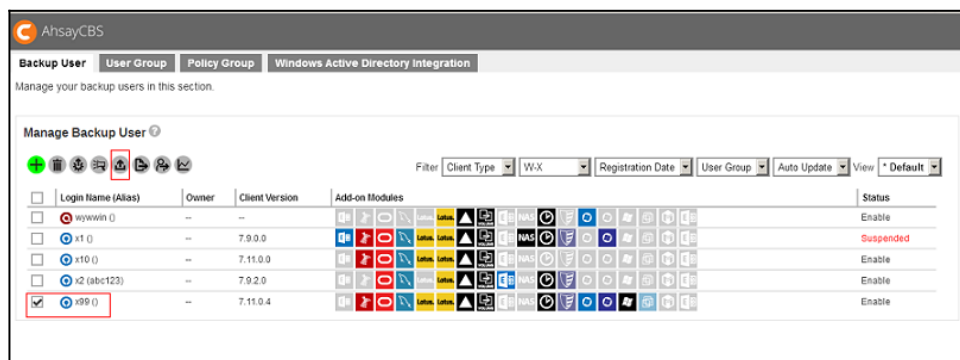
AhsayCBS

Backup User | User Group | Policy Group | Windows Active Directory Integration

Manage your backup users in this section.

Manage Backup User

Filter Client Type W-X Registration Date User Group Auto Update View * Default

| | Login Name (Alias) | Owner | Client Version | Add-on Modules | Status |
|---|---|---|---|---|---|
| | wywwin () | -- | -- | Lotus Lotus NAS | Enable |
| | x1 () | -- | 7.9.0.0 | Lotus Lotus NAS | Suspended |
| | x10 () | -- | 7.11.0.0 | Lotus Lotus NAS | Enable |
| | x2 (abc123) | -- | 7.9.2.0 | Lotus Lotus NAS | Enable |
| ✔ | x99 () | -- | 7.11.0.4 | Lotus Lotus NAS | Enable |